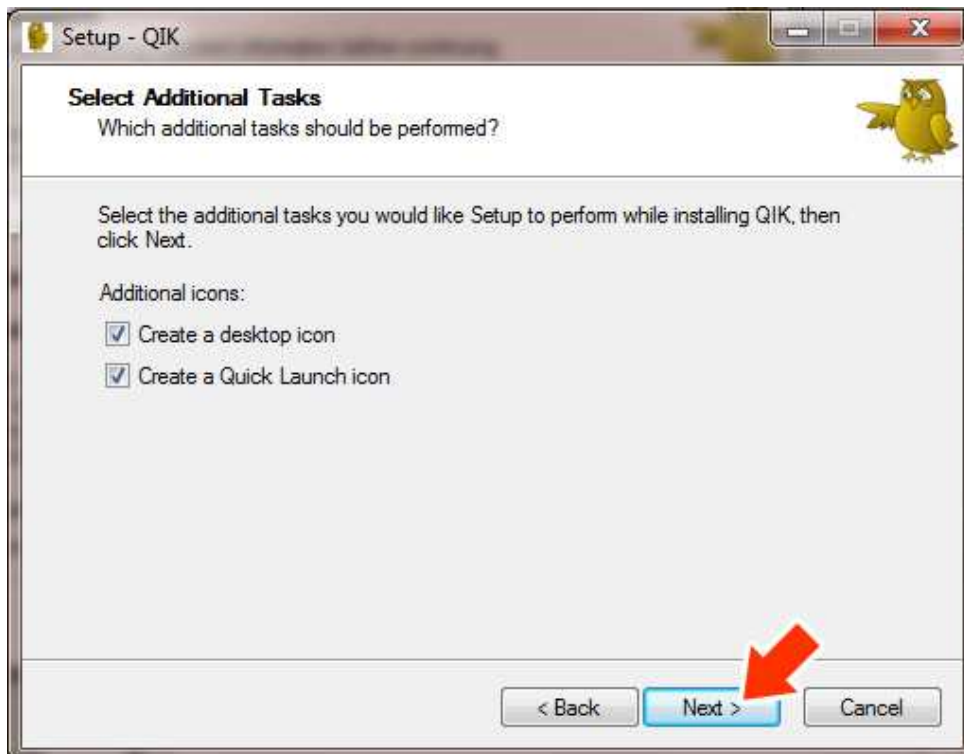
Setup - QIK

Select Additional Tasks
Which additional tasks should be performed?

Select the additional tasks you would like Setup to perform while installing QIK, then click Next.

Additional icons:

Create a desktop icon

Create a Quick Launch icon

< Back

Next >

Cancel